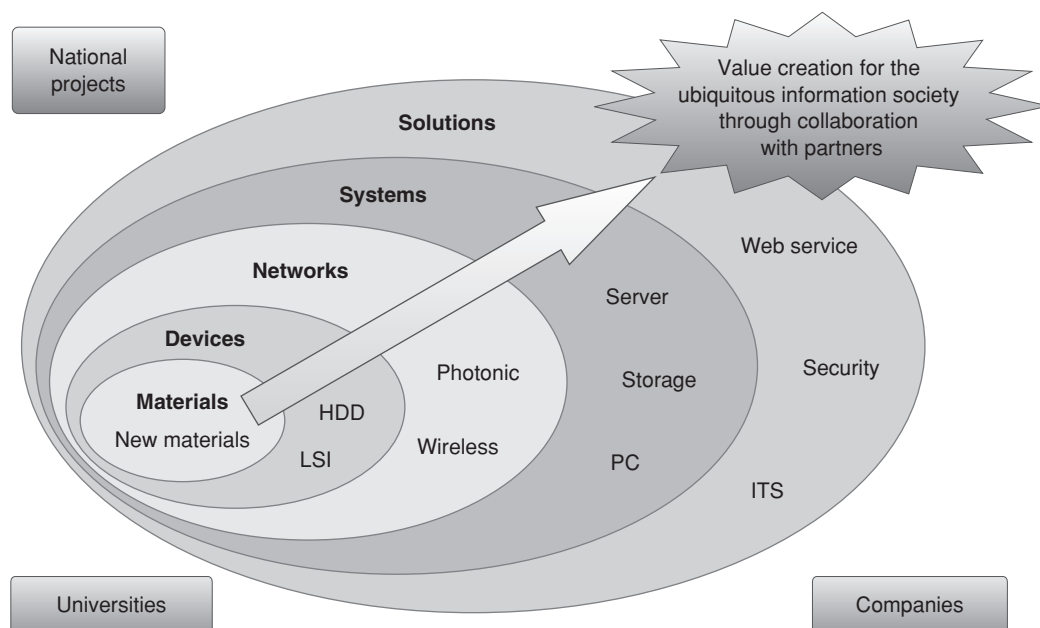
National projects

Value creation for the ubiquitous information society through collaboration with partners

Solutions

Systems

Web service

Networks

Server

Devices

Photonic

Storage

Security

Materials

HDD

New materials

Wireless

LSI

PC

ITS

Universities

Companies